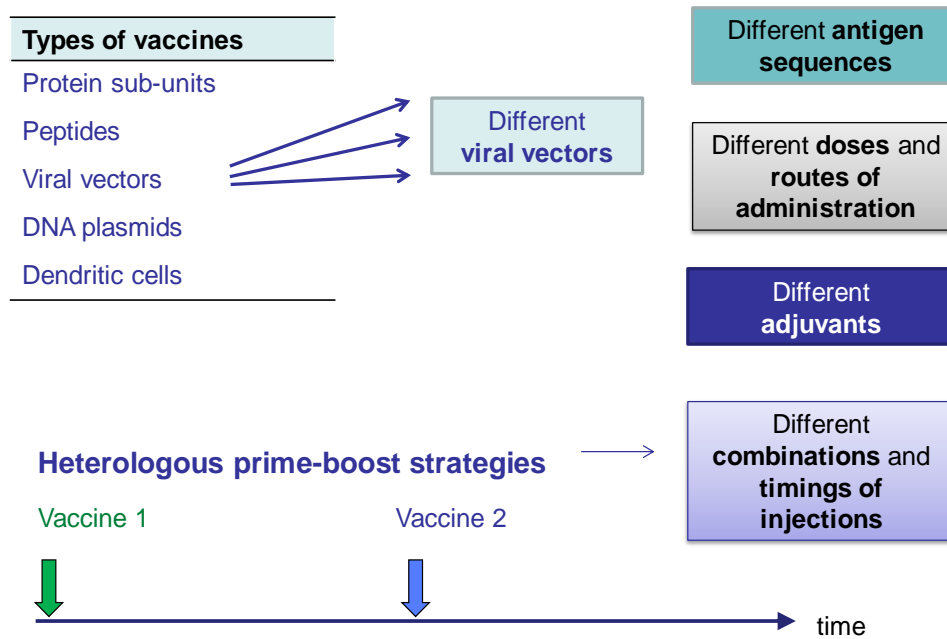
| Types of vaccines |
|---|
| Protein sub-units |
| Peptides |
| Viral vectors |
| DNA plasmids |
| Dendritic cells |

Different viral vectors

Different antigen sequences

Different doses and routes of administration

Different adjuvants

Heterologous prime-boost strategies

Different combinations and timings of injections

Vaccine 1

Vaccine 2

time